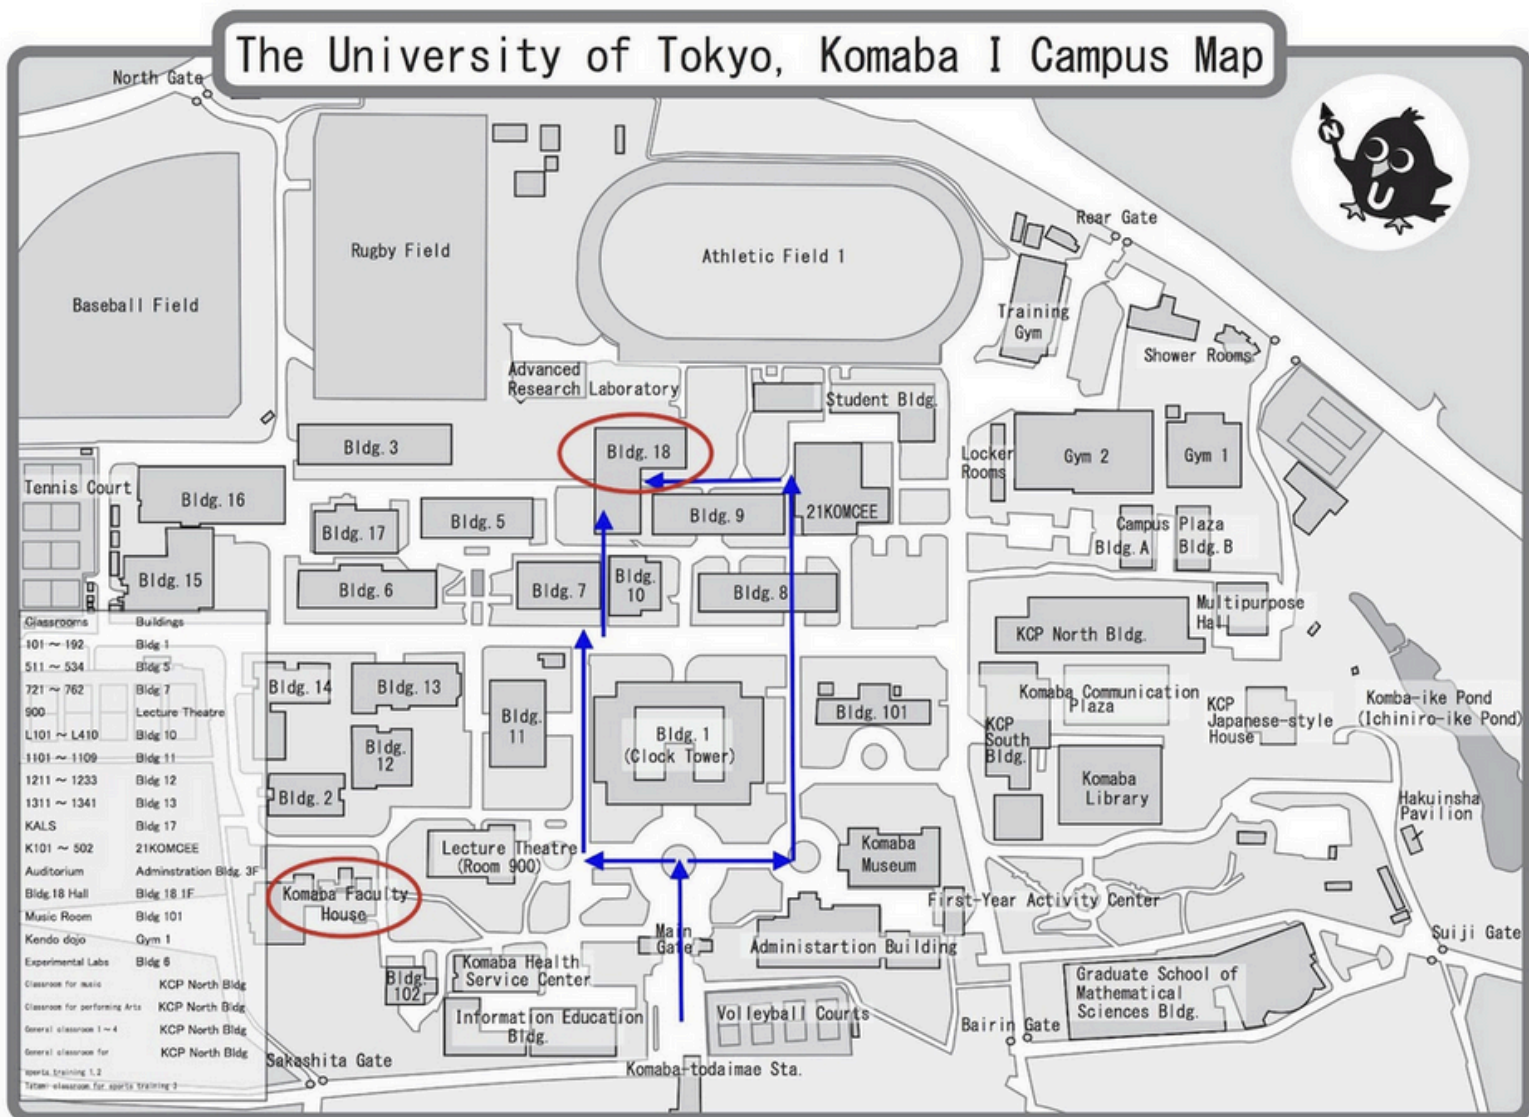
The University of Tokyo, Komaba I Campus Map

North Gate
Baseball Field
Rugby Field
Athletic Field 1
Rear Gate
Training Gym
Shower Rooms
Advanced Research Laboratory
Student Bldg.
Bldg. 3
Bldg. 18
Locker Rooms
Gym 2
Gym 1
Tennis Court
Bldg. 16
Bldg. 17
Bldg. 5
Bldg. 9
21KOMCEE
Campus Plaza
Bldg. A
Bldg. B
Bldg. 15
Bldg. 6
Bldg. 7
Bldg. 10
Bldg. 8
Multipurpose Hall
KCP North Bldg.
Bldg. 14
Bldg. 13
Bldg. 11
Bldg. 1 (Clock Tower)
Bldg. 101
Komaba Communication Plaza
KCP Japanese-style House
Komaba-ike Pond (Ichiniro-ike Pond)
KCP South Bldg.
Komaba Library
Bldg. 12
Bldg. 2
Hakuinsha Pavilion
Lecture Theatre (Room 900)
Komaba Museum
Komaba Faculty House
First-Year Activity Center
Main Gate
Administartion Building
Suiji Gate
Bldg. 102
Komaba Health Service Center
Graduate School of Mathematical Sciences Bldg.
Information Education Bldg.
Volleyball Courts
Bairin Gate
Sakashita Gate
Komaba-todaimae Sta.

| Classrooms | Buildings |
|---|---|
| 101 ~ 192 | Bldg 1 |
| 511 ~ 534 | Bldg 5 |
| 721 ~ 762 | Bldg 7 |
| 900 | Lecture Theatre |
| L101 ~ L410 | Bldg 10 |
| 1101 ~ 1109 | Bldg 11 |
| 1211 ~ 1233 | Bldg 12 |
| 1311 ~ 1341 | Bldg 13 |
| KALS | Bldg 17 |
| K101 ~ 502 | 21KOMCEE |
| Auditorium | Adminstration Bldg. 3F |
| Bldg 18 Hall | Bldg 18 1F |
| Music Room | Bldg 101 |
| Kendo dojo | Gym 1 |
| Experimental Labs | Bldg 6 |
| Classroom for music | KCP North Bldg |
| Classroom for performing Arts | KCP North Bldg |
| General classroom 1 ~ 4 | KCP North Bldg |
| General classroom for sports training 1,2 | KCP North Bldg |
| Tatami classroom for sports training 3 | |